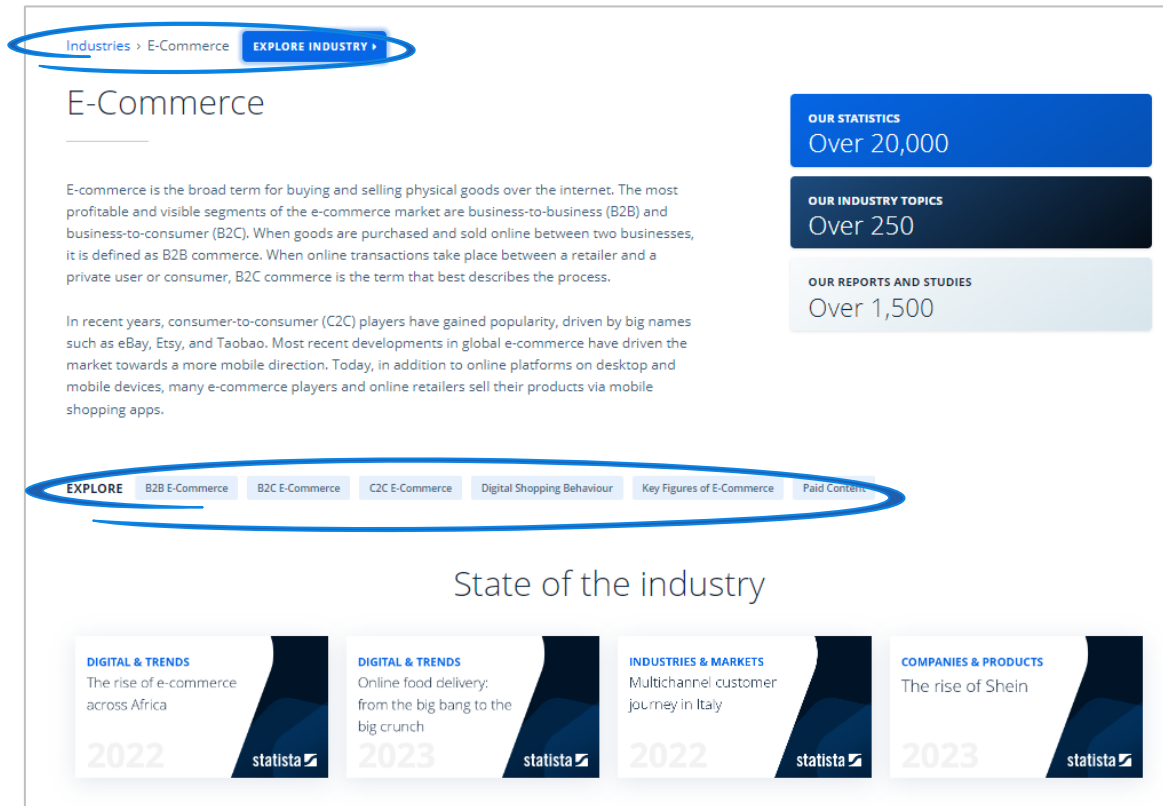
Industries › E-Commerce EXPLORE INDUSTRY ›

E-Commerce

E-commerce is the broad term for buying and selling physical goods over the internet. The most profitable and visible segments of the e-commerce market are business-to-business (B2B) and business-to-consumer (B2C). When goods are purchased and sold online between two businesses, it is defined as B2B commerce. When online transactions take place between a retailer and a private user or consumer, B2C commerce is the term that best describes the process.

In recent years, consumer-to-consumer (C2C) players have gained popularity, driven by big names such as eBay, Etsy, and Taobao. Most recent developments in global e-commerce have driven the market towards a more mobile direction. Today, in addition to online platforms on desktop and mobile devices, many e-commerce players and online retailers sell their products via mobile shopping apps.

OUR STATISTICS
Over 20,000

OUR INDUSTRY TOPICS
Over 250

OUR REPORTS AND STUDIES
Over 1,500

EXPLORE B2B E-Commerce B2C E-Commerce C2C E-Commerce Digital Shopping Behaviour Key Figures of E-Commerce Paid Content

State of the industry

DIGITAL & TRENDS
The rise of e-commerce across Africa
2022
statista

DIGITAL & TRENDS
Online food delivery: from the big bang to the big crunch
2023
statista

INDUSTRIES & MARKETS
Multichannel customer journey in Italy
2022
statista

COMPANIES & PRODUCTS
The rise of Shein
2023
statista